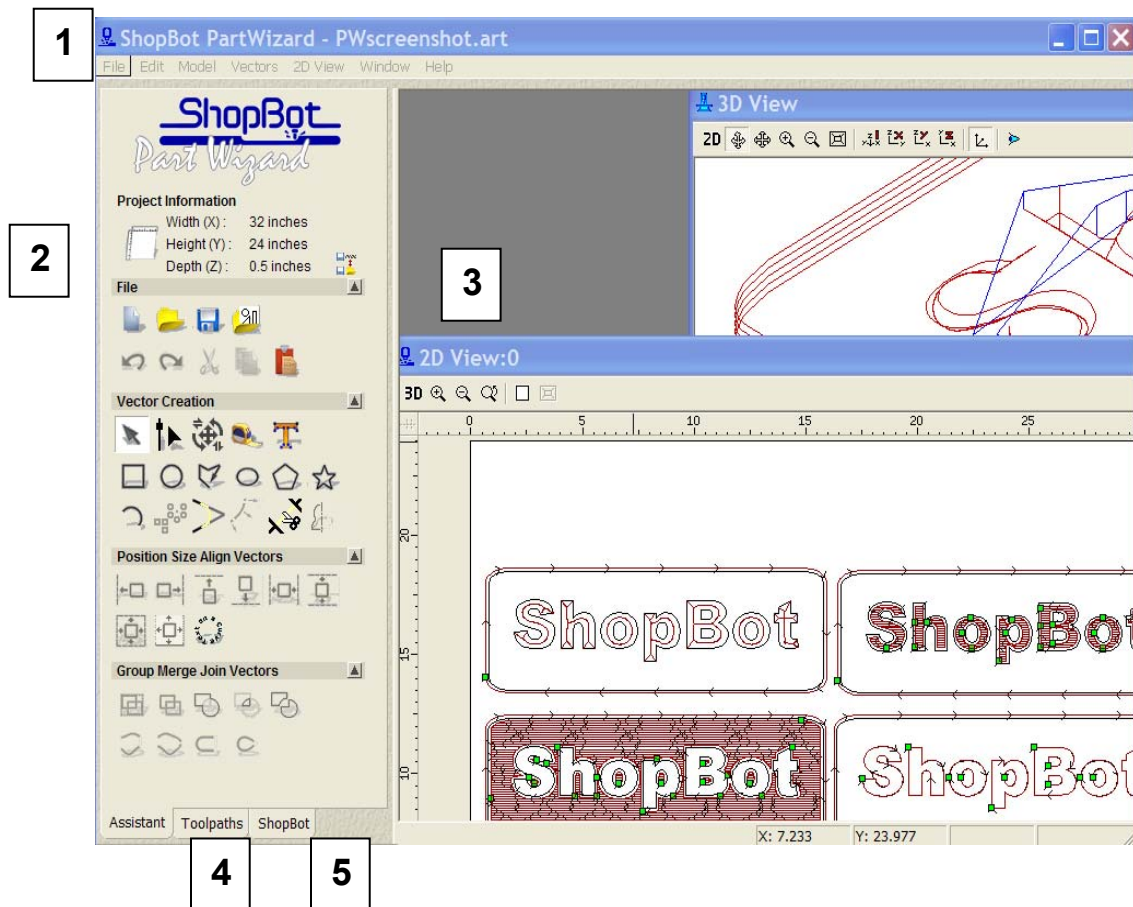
1

ShopBot PartWizard - PWscreenshot.art

File Edit Model Vectors 2D View Window Help

ShopBot Part Wizard

Project Information
Width (X): 32 inches
Height (Y): 24 inches
Depth (Z): 0.5 inches

2

File

Vector Creation

Position Size Align Vectors

Group Merge Join Vectors

Assistant Toolpaths ShopBot

3

3D View

2D

2D View:0

3D

0 5 10 15 20 25

20

15

10

ShopBot ShopBot ShopBot ShopBot

X: 7.233 Y: 23.977

4 5